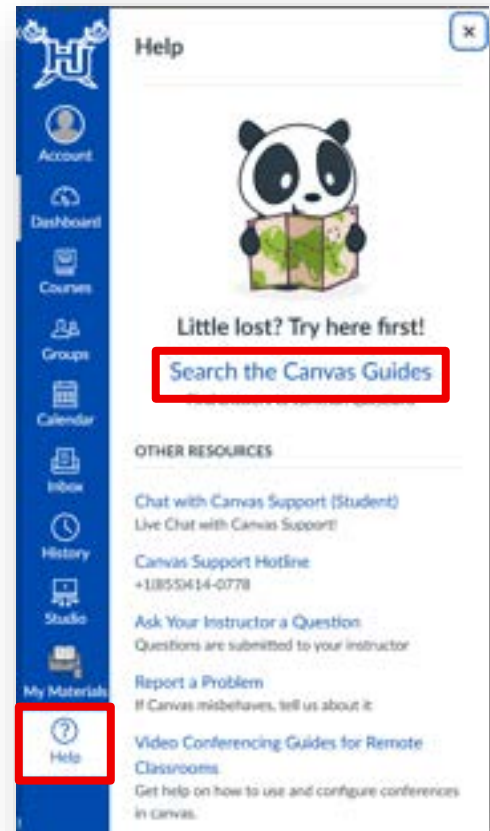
Account

Dashboard

Courses

Groups

Calendar

Inbox

History

Studio

My Materials

Help

Help

×

Little lost? Try here first!

Search the Canvas Guides

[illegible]

OTHER RESOURCES

Chat with Canvas Support (Student)
Live Chat with Canvas Support!

Canvas Support Hotline
+1(855)414-0778

Ask Your Instructor a Question
Questions are submitted to your instructor

Report a Problem
If Canvas misbehaves, tell us about it

Video Conferencing Guides for Remote Classrooms
Get help on how to use and configure conferences in canvas.